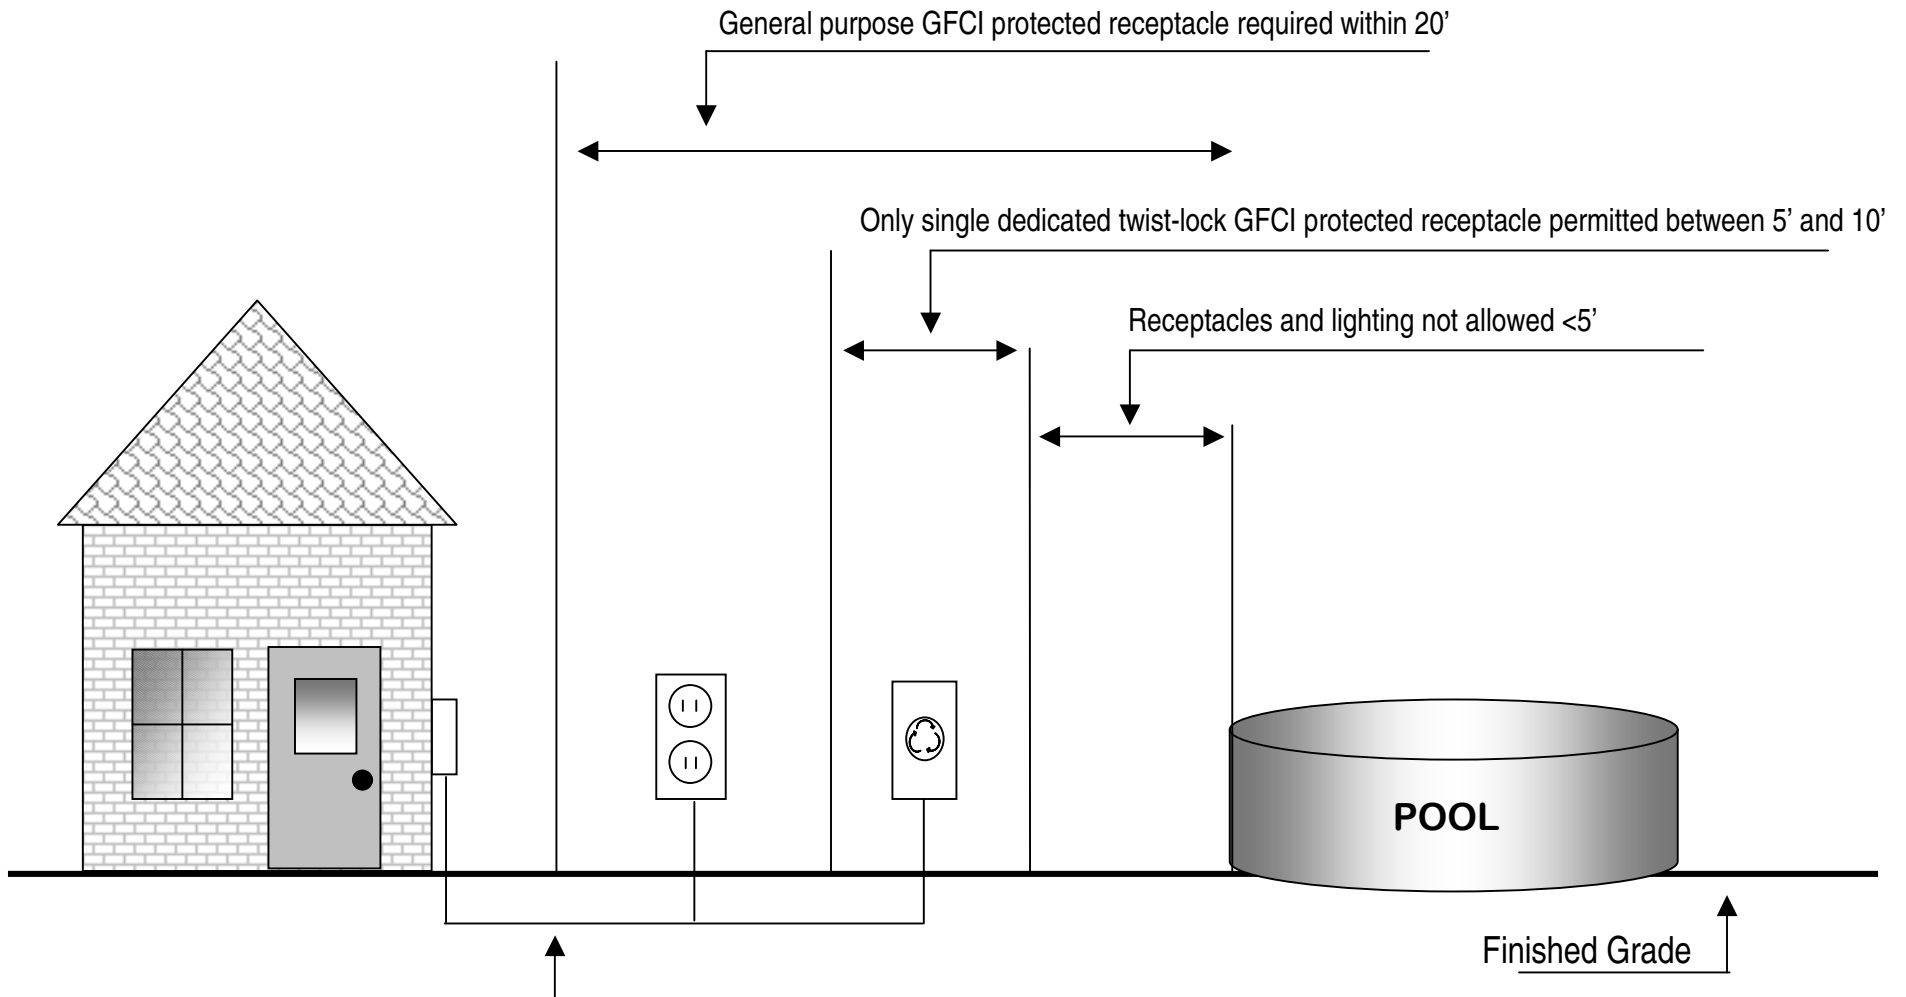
General purpose GFCI protected receptacle required within 20’

Only single dedicated twist-lock GFCI protected receptacle permitted between 5’ and 10’

Receptacles and lighting not allowed <5’

POOL

Finished Grade